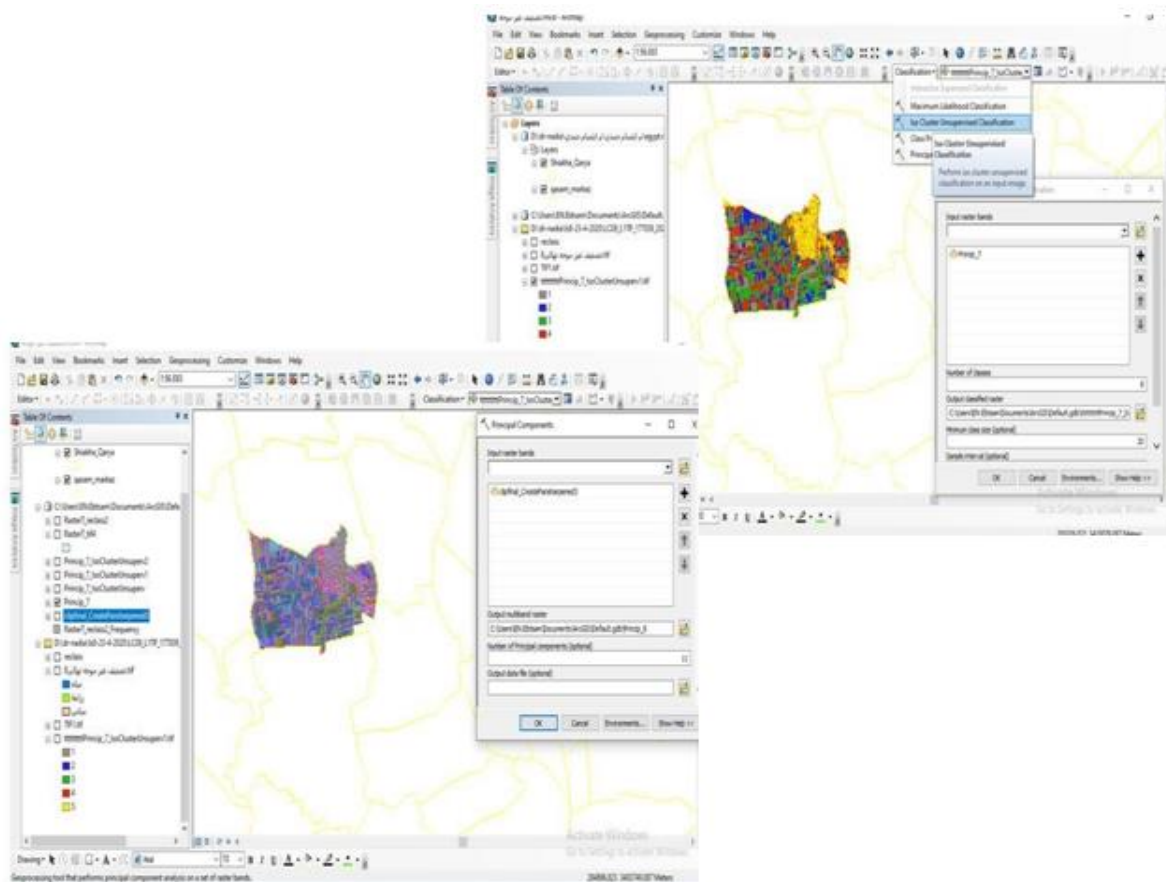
File Edit View Bookmarks Insert Selection Geoprocessing Customize Windows Help

Table Of Contents

Layers

Layers

Shiakha_Qarya

qasam_markaz

Classification

Maximum Likelihood Classification

Iso Cluster Unsupervised Classification

Iso Cluster Unsupervised Classification

Perform Iso cluster unsupervised classification on an input image.

Input raster bands

Princip_7

Number of classes

Output classified raster

Minimum class size (optional)

Sample interval (optional)

OK Cancel Environments... Show Help >>

File Edit View Bookmarks Insert Selection Geoprocessing Customize Windows Help

Table Of Contents

Shiakha_Qarya

qasam_markaz

Raster7_reclass2

Raster7_tif

Princip_7_IsoClusterUnsupen2

Princip_7_IsoClusterUnsupen1

Princip_7_IsoClusterUnsupen

Princip_7

Raster7_reclass2_Frequency

reclass

TIF.tif

1

2

3

4

5

Principal Components

Input raster bands

Output multiband raster

Number of Principal components (optional)

Output data file (optional)

OK Cancel Environments... Show Help >>

Drawing

Activate Windows
Go to Settings to activate Windows.

Geoprocessing tool that performs principal component analysis on a set of raster bands.